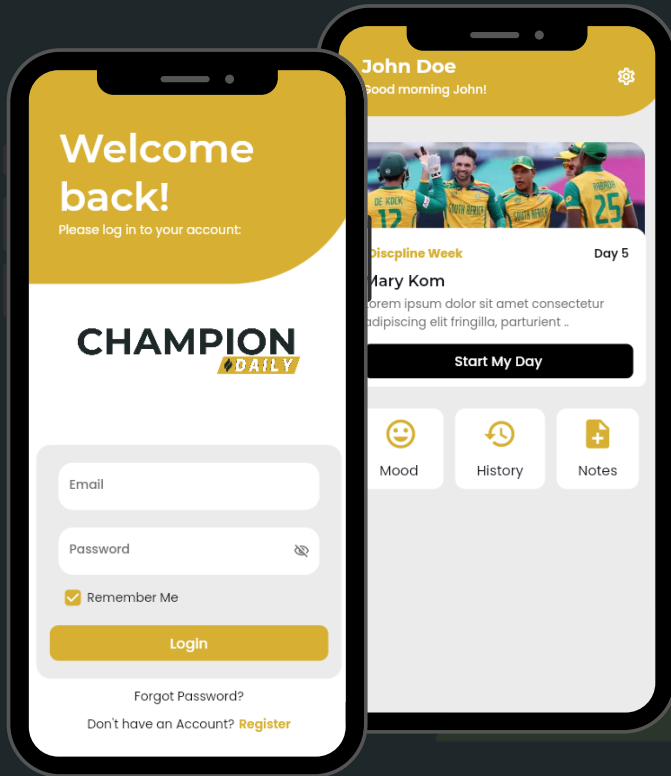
Welcome back!
Please log in to your account:

CHAMPION
DAILY

Email

Password

Remember Me

Login

Forgot Password?

Don't have an Account? Register

John Doe
Good morning John!

DE KOCK 12
SOUTH AFRICA
RABADA 25

Discpline Week
Day 5

Mary Kom
orem ipsum dolor sit amet consectetur adipiscing elit fringilla, parturient ..

Start My Day

Mood

History

Notes